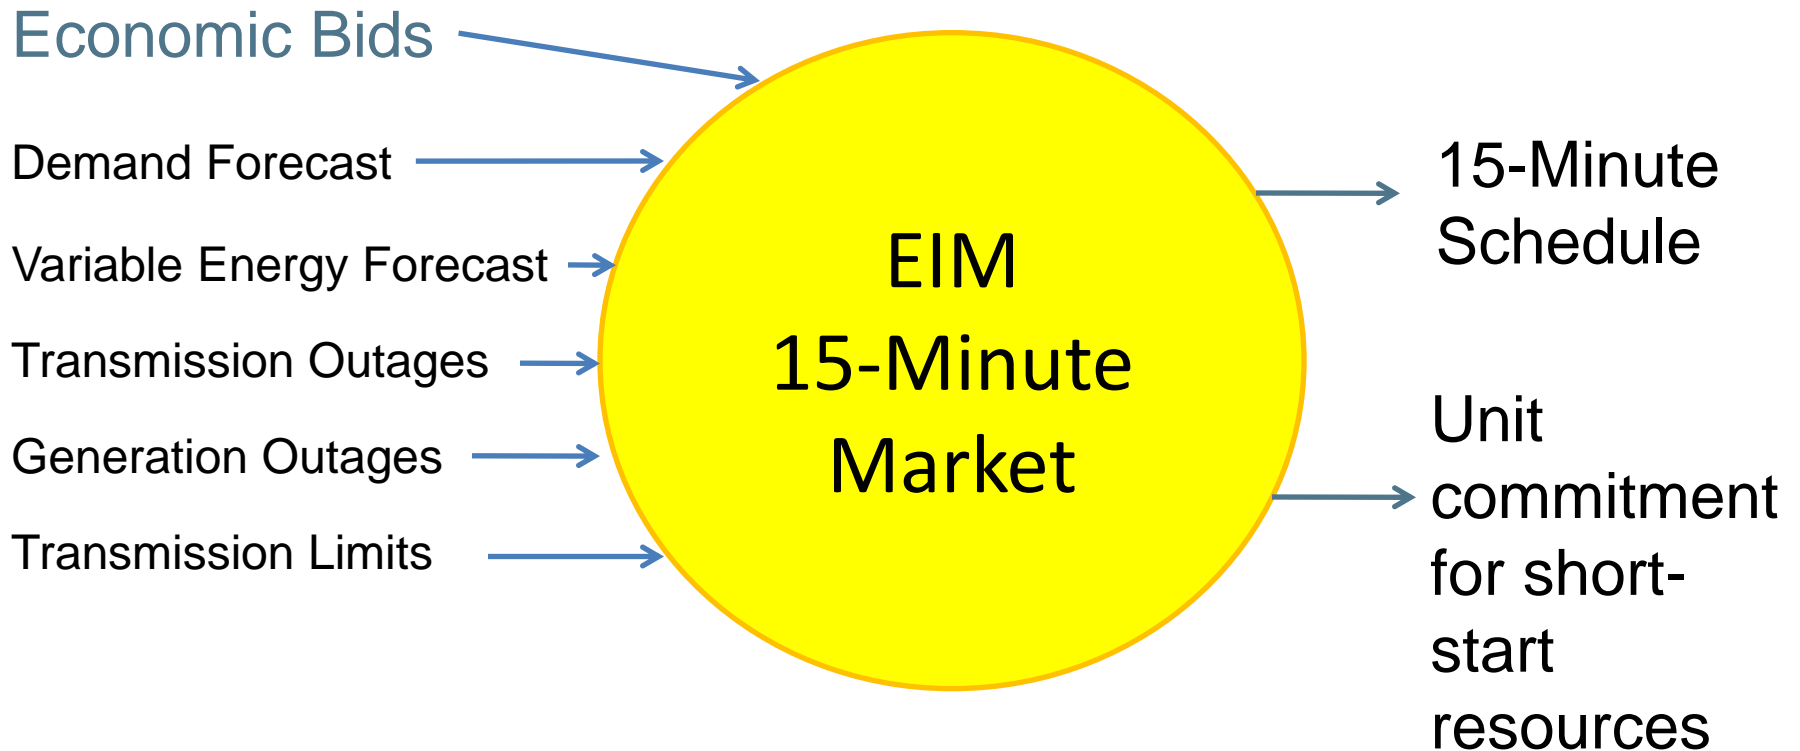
Economic Bids

Demand Forecast

Variable Energy Forecast

Transmission Outages

Generation Outages

Transmission Limits

EIM
15-Minute
Market

15-Minute Schedule

Unit commitment for short-start resources